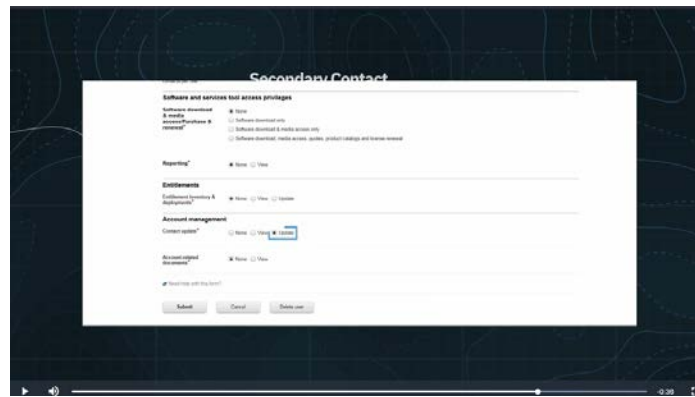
Secondary Contact

Software and services tool access privileges

Software download & media access/Purchase & renewal*
None
Software download only
Software download & media access only
Software download, media access, quotes, product catalogs and license renewal

Reporting*
None View

Entitlements

Entitlement inventory & deployments*
None View Update

Account management

Contact update*
None View Update

Account related documents*
None View

Need help with this form?

Submit Cancel Delete user

-0:38